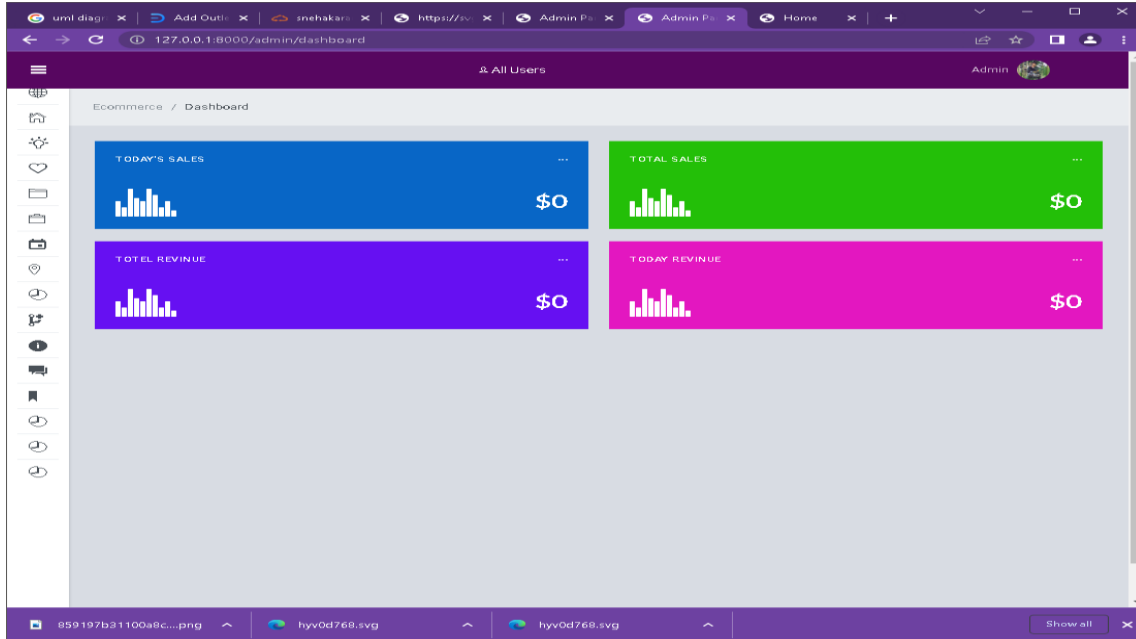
uml diagr ×
Add Outl ×
snehakar ×
https://sv ×
Admin Pa ×
Admin Pa ×
Home ×
+

127.0.0.1:8000/admin/dashboard

All Users
Admin

Ecommerce / Dashboard

TODAY'S SALES
...
$0

TOTAL SALES
...
$0

TOTEL REVINUE
...
$0

TODAY REVINUE
...
$0

859197b31100a8c....png
hyv0d768.svg
hyv0d768.svg
Show all